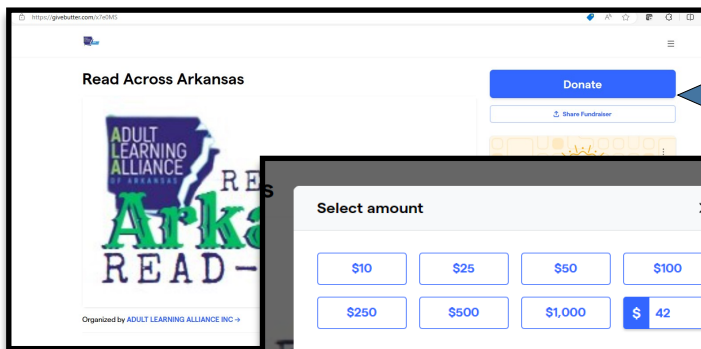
https://givebutter.com/x7e0MS

Read Across Arkansas

ADULT LEARNING ALLIANCE OF ARKANSAS

RE

Arka

READ-

Organized by ADULT LEARNING ALLIANCE INC →

Donate

Share Fundraiser

Select amount

$10
$25
$50
$100
$250
$500
$1,000
$ 42